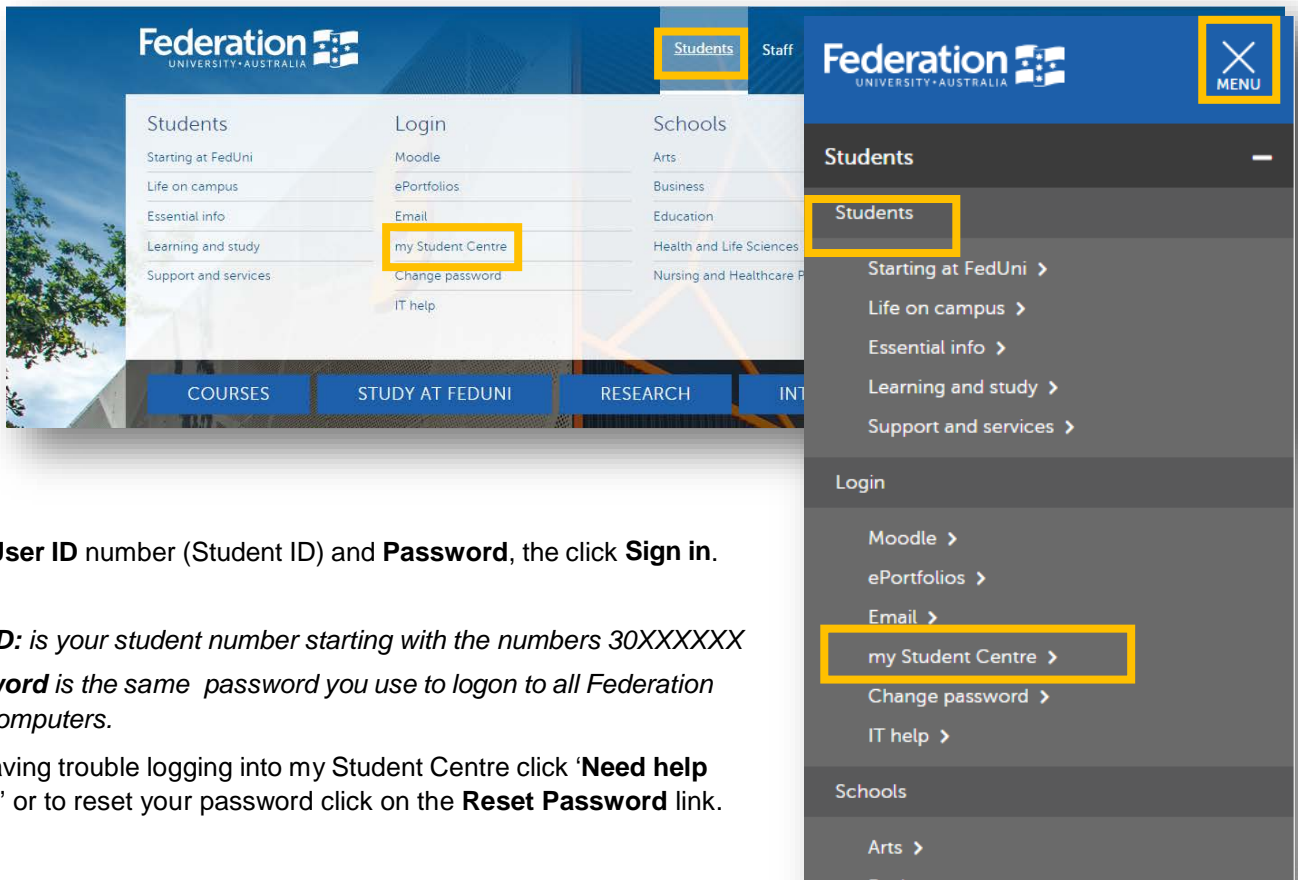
Federation UNIVERSITY • AUSTRALIA

Students Staff

Students
Starting at FedUni
Life on campus
Essential info
Learning and study
Support and services

Login
Moodle
ePortfolios
Email
my Student Centre
Change password
IT help

Schools
Arts
Business
Education
Health and Life Sciences
Nursing and Healthcare P

COURSES STUDY AT FEDUNI RESEARCH INT

Federation UNIVERSITY • AUSTRALIA

MENU

Students

Students
Starting at FedUni >
Life on campus >
Essential info >
Learning and study >
Support and services >

Login
Moodle >
ePortfolios >
Email >
my Student Centre >
Change password >
IT help >

Schools
Arts >

User ID number (Student ID) and Password, the click Sign in.

D: is your student number starting with the numbers 30XXXXXX

word is the same password you use to logon to all Federation omputers.

aving trouble logging into my Student Centre click 'Need help ' or to reset your password click on the Reset Password link.